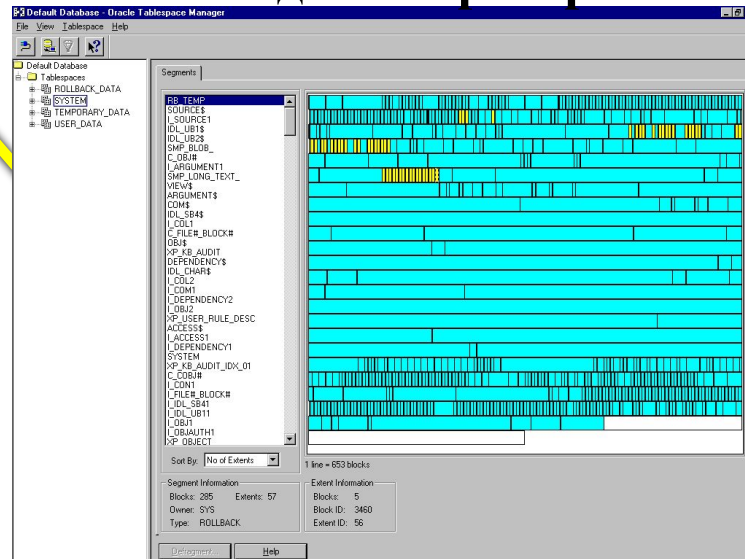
Default Database - Oracle Tablespace Manager

File View Tablespace Help

Default Database
Tablespaces
ROLLBACK_DATA
SYSTEM
TEMPORARY_DATA
USER_DATA

Segments

RB_TEMP
SOURCE$
I_SOURCE1
IDL_UB1$
IDL_UB2$
SMP_BLOB_
C_OBJ#
I_ARGUMENT1
SMP_LONG_TEXT_
VIEW$
ARGUMENT$
COM$
IDL_SB4$
I_COL1
C_FILE#_BLOCK#
OBJ$
XP_KB_AUDIT
DEPENDENCY$
IDL_CHAR$
I_COL2
I_COM1
I_DEPENDENCY2
I_OBJ2
XP_USER_RULE_DESC
ACCESS$
I_ACCESS1
I_DEPENDENCY1
SYSTEM
XP_KB_AUDIT_IDX_01
C_COBJ#
I_CON1
I_FILE#_BLOCK#
I_IDL_SB41
I_IDL_UB11
I_OBJ1
I_OBJAUTH1
XP_OBJECT

Sort By: No of Extents

1 line = 653 blocks

Segment Information
Blocks: 285 Extents: 57
Owner: SYS
Type: ROLLBACK

Extent Information
Blocks: 5
Block ID: 3460
Extent ID: 56

Defragment Help